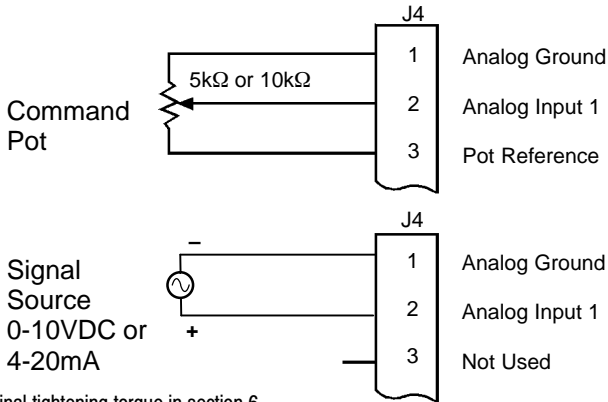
J4

1 Analog Ground

5kΩ or 10kΩ

Command Pot

2 Analog Input 1

3 Pot Reference

J4

–

Signal Source 0-10VDC or 4-20mA

1 Analog Ground

2 Analog Input 1

+

3 Not Used

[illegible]inal tightening torque in section 6